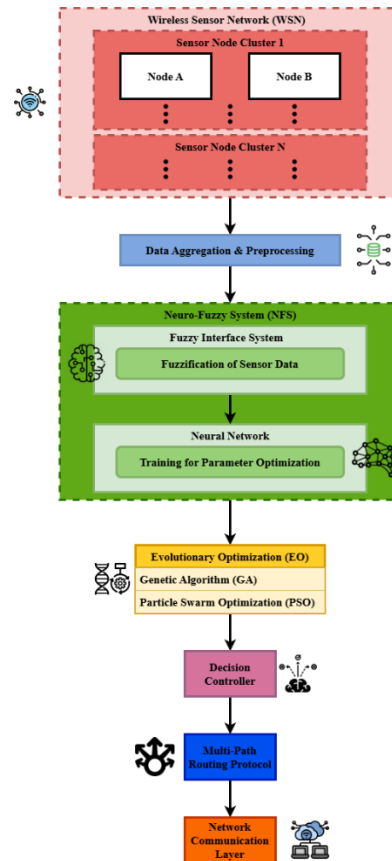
Wireless Sensor Network (WSN)

Sensor Node Cluster 1

Node A

Node B

Sensor Node Cluster N

Data Aggregation & Preprocessing

Neuro-Fuzzy System (NFS)

Fuzzy Interface System

Fuzzification of Sensor Data

Neural Network

Training for Parameter Optimization

Evolutionary Optimization (EO)

Genetic Algorithm (GA)

Particle Swarm Optimization (PSO)

Decision Controller

Multi-Path Routing Protocol

Network Communication Layer